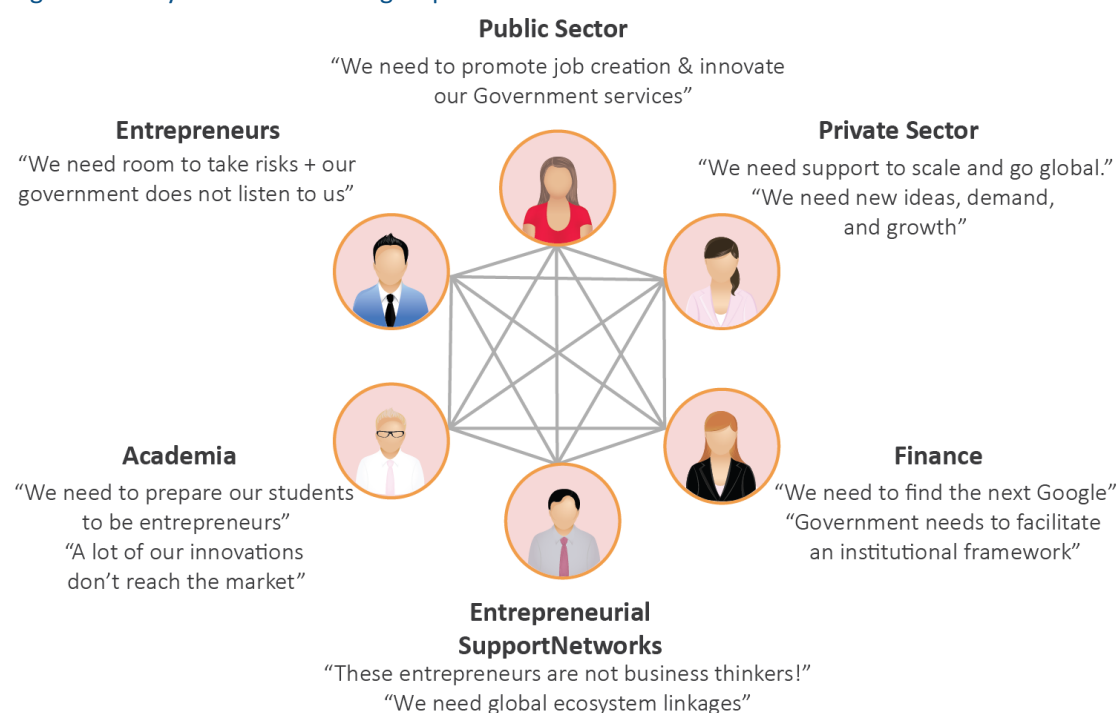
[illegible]

Public Sector
“We need to promote job creation & innovate our Government services”

Entrepreneurs
“We need room to take risks + our government does not listen to us”

Private Sector
“We need support to scale and go global.” “We need new ideas, demand, and growth”

Academia
“We need to prepare our students to be entrepreneurs” “A lot of our innovations don’t reach the market”

Finance
“We need to find the next Google” “Government needs to facilitate an institutional framework”

Entrepreneurial SupportNetworks
“These entrepreneurs are not business thinkers!” “We need global ecosystem linkages”